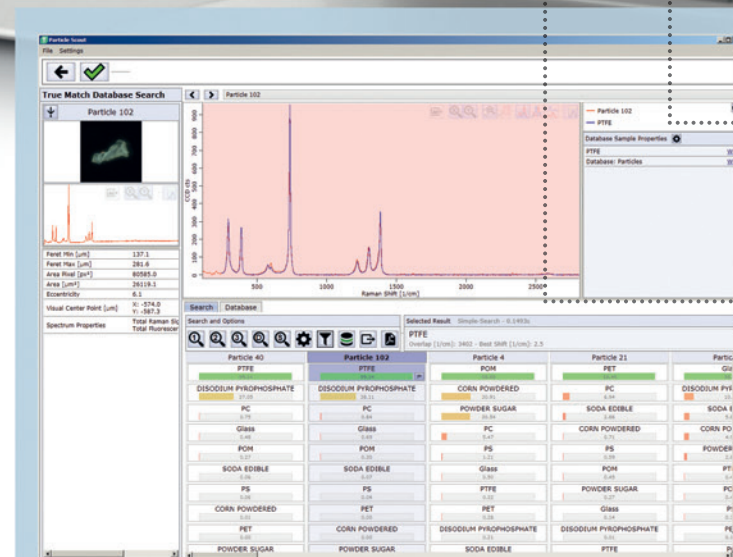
Particle Scout
File Settings

True Match Database Search
Particle 102

Particle 102

| | |
|---|---|
| Feret Min [µm] | 137.1 |
| Feret Max [µm] | 281.6 |
| Area Pixel [px²] | 80585.0 |
| Area [µm²] | 26119.1 |
| Eccentricity | 6.1 |
| Visual Center Point [µm] | X: -574.0 Y: -587.3 |
| Spectrum Properties | Total Raman Sig Total Fluorescen |

— Particle 102
— PTFE

Database Sample Properties
PTFE
Database: Particles

CCD cts

500 1000 1500 2000 2500
Raman Shift [1/cm]

Search Database

Search and Options

Selected Result Simple-Search - 0.1493s
PTFE
Overlap [1/cm]: 3402 - Best Shift [1/cm]: 2.5

| Particle 40 | Particle 102 | Particle 4 | Particle 21 | Partic |
|---|---|---|---|---|
| PTFE | PTFE | POM | PET | Gla |
| DISODIUM PYROPHOSPHATE | DISODIUM PYROPHOSPHATE | CORN POWDERED | PC | DISODIUM PYR |
| PC | PC | POWDER SUGAR | SODA EDIBLE | SODA E |
| Glass | Glass | PC | CORN POWDERED | CORN PO |
| POM | POM | PS | PS | POWDER |
| SODA EDIBLE | SODA EDIBLE | Glass | POM | PT |
| PS | PS | PTFE | POWDER SUGAR | PC |
| CORN POWDERED | PET | PET | Glass | P |
| PET | CORN POWDERED | DISODIUM PYROPHOSPHATE | DISODIUM PYROPHOSPHATE | P |
| POWDER SUGAR | POWDER SUGAR | SODA EDIBLE | PTFE | P |